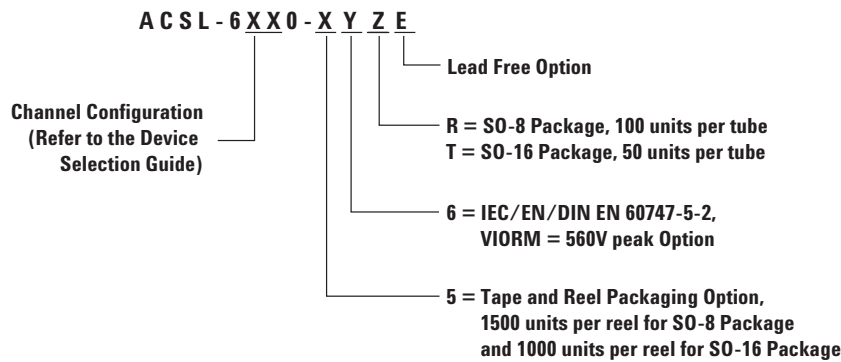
A C S L - 6 X X 0 - X Y Z E

Lead Free Option

Channel Configuration (Refer to the Device Selection Guide)

R = SO-8 Package, 100 units per tube
T = SO-16 Package, 50 units per tube

6 = IEC/EN/DIN EN 60747-5-2, VIORM = 560V peak Option

5 = Tape and Reel Packaging Option, 1500 units per reel for SO-8 Package and 1000 units per reel for SO-16 Package